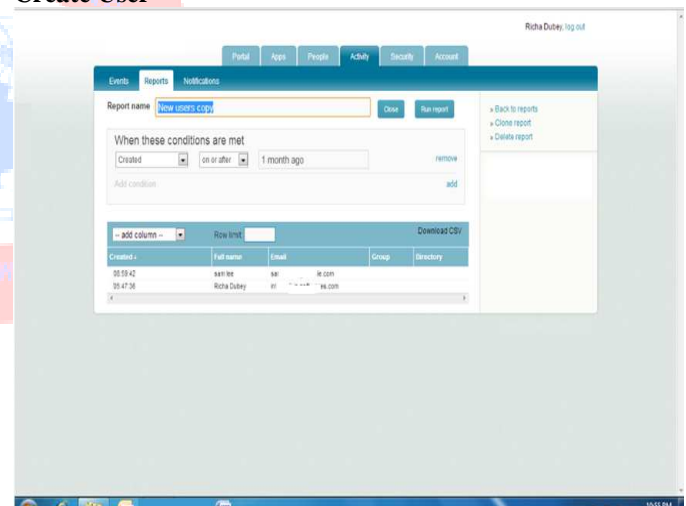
Create User

Richa Dubey, log out

Portal Apps People Activity Security Account

Events Reports Notifications

Report name New users copy Close Run report

» Back to reports
» Clone report
» Delete report

When these conditions are met

Created on or after 1 month ago remove

Add condition add

-- add column -- Row limit Download CSV

| Created | Full name | Email | Group | Directory |
|---|---|---|---|---|
| 08:59:42 | sam lee | sa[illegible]le.com | | |
| 05:47:36 | Richa Dubey | ri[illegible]es.com | | |

10:55 PM